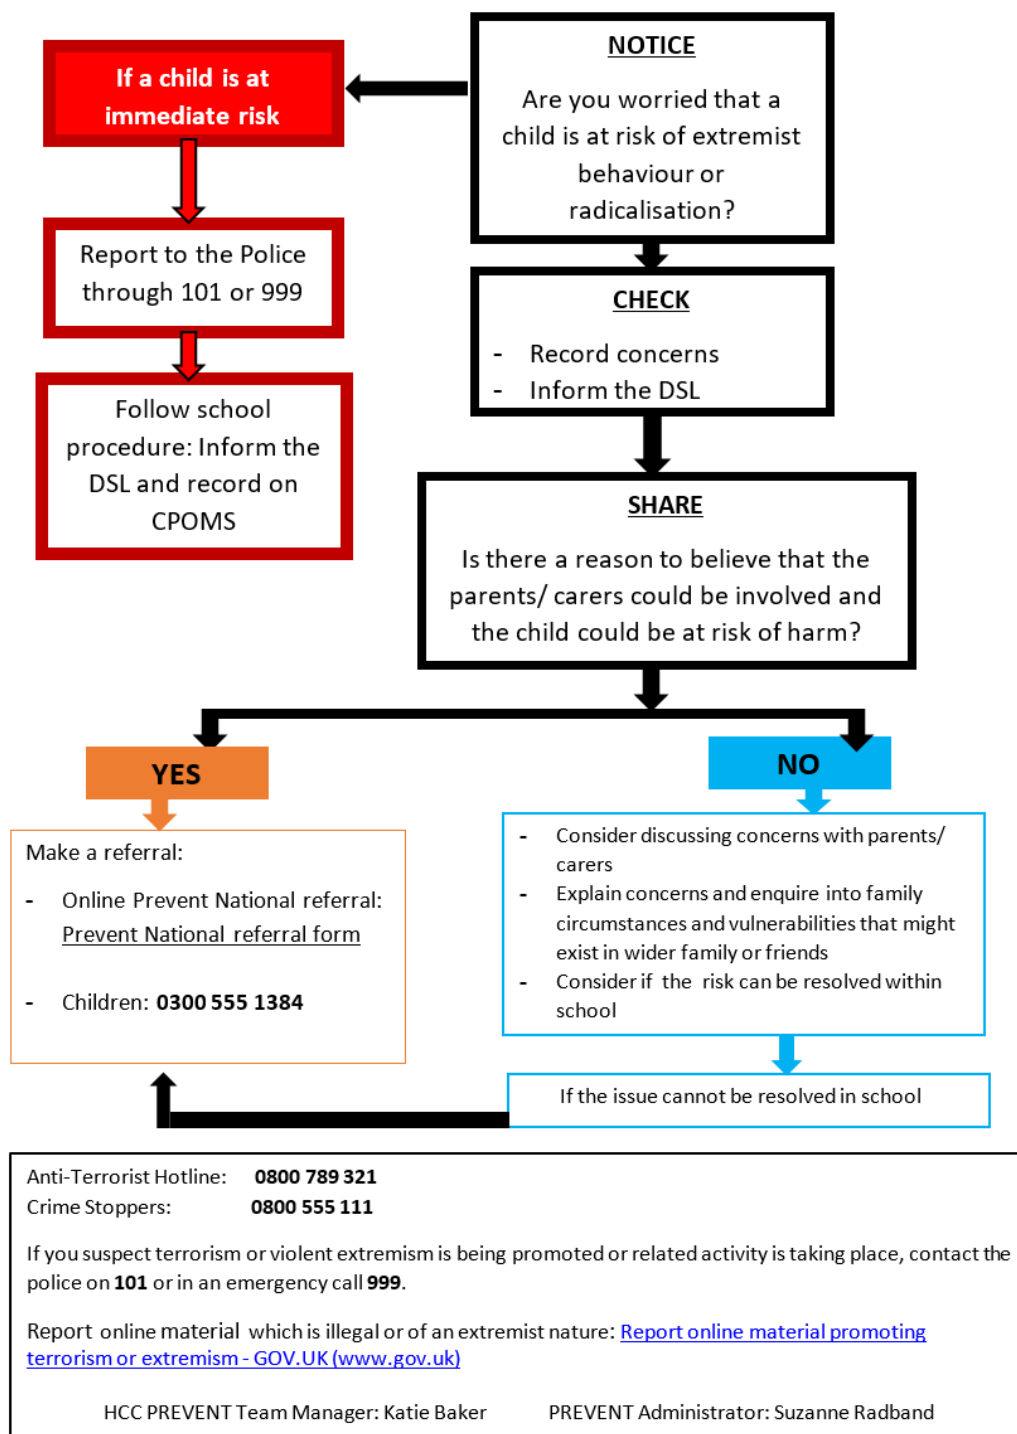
NOTICE

Are you worried that a child is at risk of extremist behaviour or radicalisation?

If a child is at immediate risk

Report to the Police through 101 or 999

Follow school procedure: Inform the DSL and record on CPOMS

CHECK

- Record concerns
- Inform the DSL

SHARE

Is there a reason to believe that the parents/ carers could be involved and the child could be at risk of harm?

YES

Make a referral:

- Online Prevent National referral: Prevent National referral form

- Children: 0300 555 1384

NO

- Consider discussing concerns with parents/ carers
- Explain concerns and enquire into family circumstances and vulnerabilities that might exist in wider family or friends
- Consider if the risk can be resolved within school

If the issue cannot be resolved in school

Anti-Terrorist Hotline: 0800 789 321
Crime Stoppers: 0800 555 111

If you suspect terrorism or violent extremism is being promoted or related activity is taking place, contact the police on 101 or in an emergency call 999.

Report online material which is illegal or of an extremist nature: Report online material promoting terrorism or extremism - GOV.UK (www.gov.uk)

HCC PREVENT Team Manager: Katie Baker PREVENT Administrator: Suzanne Radband